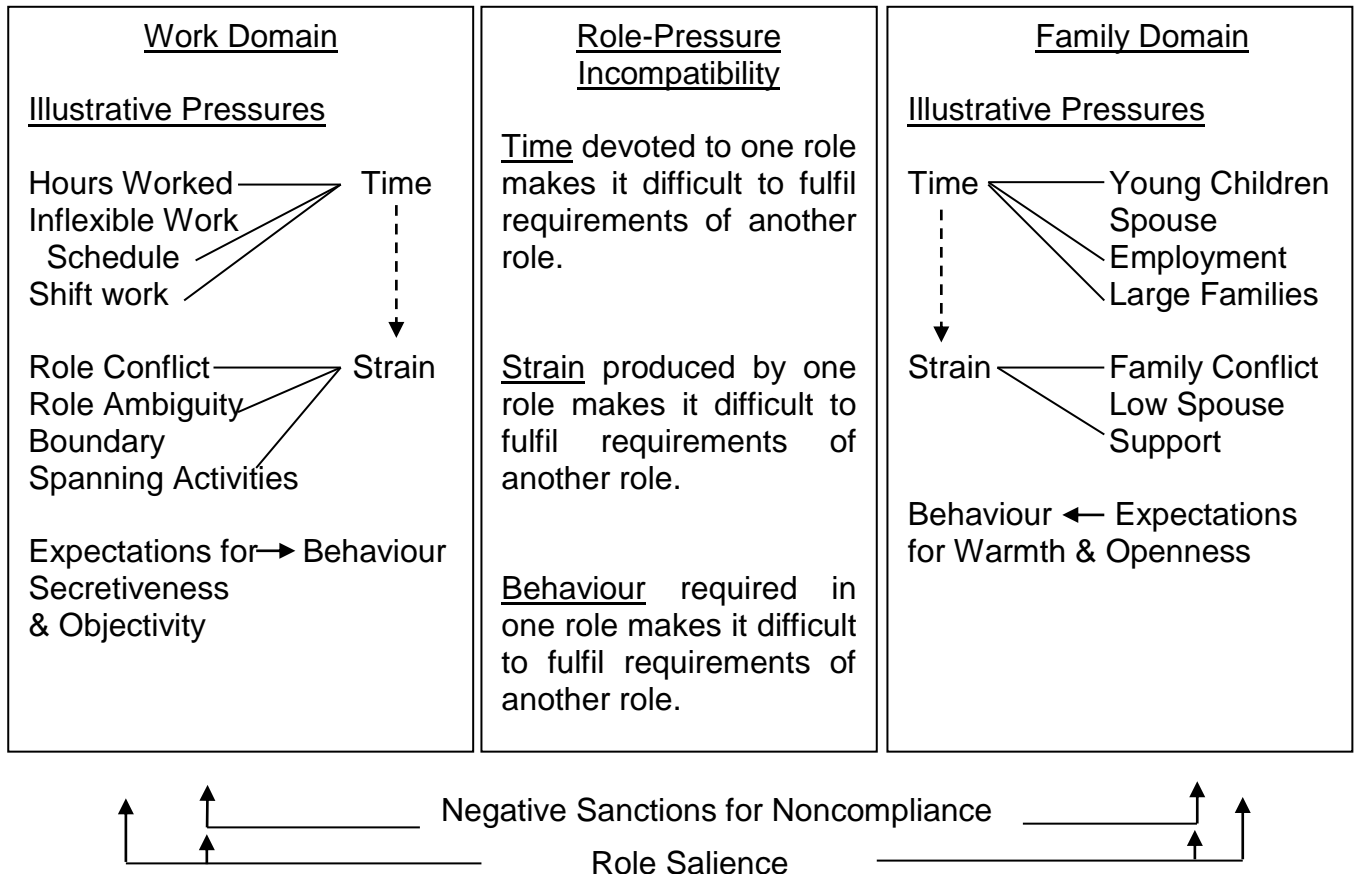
Work Domain

Illustrative Pressures

Hours Worked Time
Inflexible Work Schedule
Shift work

Role Conflict Strain
Role Ambiguity
Boundary Spanning Activities

Expectations for Behaviour
Secretiveness & Objectivity

Role-Pressure Incompatibility

Time devoted to one role makes it difficult to fulfil requirements of another role.

Strain produced by one role makes it difficult to fulfil requirements of another role.

Behaviour required in one role makes it difficult to fulfil requirements of another role.

Family Domain

Illustrative Pressures

Time Young Children
Spouse Employment
Large Families

Strain Family Conflict
Low Spouse Support

Behaviour Expectations for Warmth & Openness

Negative Sanctions for Noncompliance

Role Salience